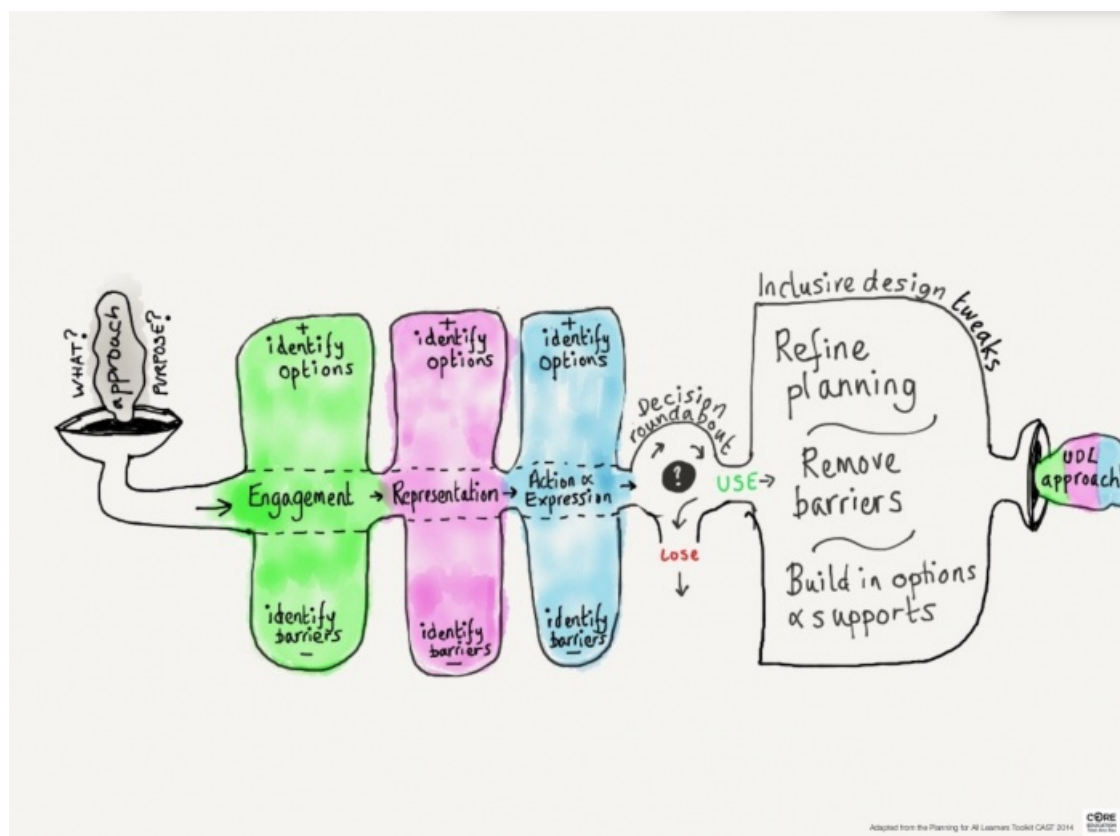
WHAT? approach PURPOSE?

+
identify options

Engagement → Representation → Action & Expression →

identify barriers
−

+
identify options

identify barriers
−

+
identify options

identify barriers
−

Decision roundabout

?

USE →

Lose
↓

Inclusive design tweaks

Refine planning

Remove barriers

Build in options & supports

UDL approach

Adapted from the Planning for All Learners Toolkit CAST 2014

CORE EDUCATION